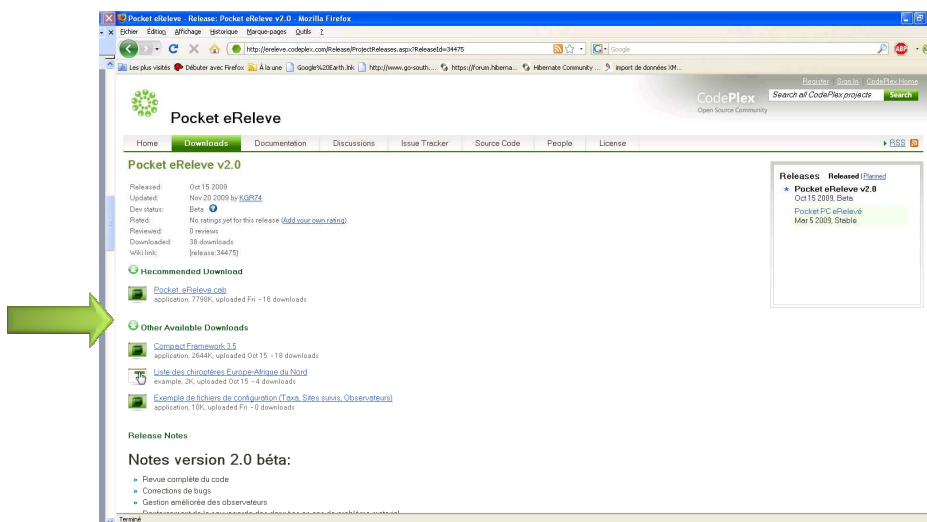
Pocket eReleve - Release: Pocket eReleve v2.0 - Mozilla Firefox

Fichier Édition Affichage Historique Marque-pages Outils ?

http://ereleve.codeplex.com/Release/ProjectReleases.aspx?ReleaseId=34475

Google

Les plus visités Débuter avec Firefox À la une Google%20Earth.lnk http://www.go-south.... https://forum.hiberna... Hibernate Community ... import de données XM...

Register Sign In CodePlex Home

Search all CodePlex projects Search

Pocket eReleve

CodePlex Open Source Community

Home Downloads Documentation Discussions Issue Tracker Source Code People License RSS

Pocket eReleve v2.0

Released: Oct 15 2009
Updated: Nov 20 2009 by KGR74
Dev status: Beta
Rated: No ratings yet for this release (Add your own rating)
Reviewed: 0 reviews
Downloaded: 38 downloads
Wiki link: [release:34475]

Recommended Download

Pocket_eReleve.cab
application, 7798K, uploaded Fri - 16 downloads

Other Available Downloads

Compact Framework 3.5
application, 2644K, uploaded Oct 15 - 18 downloads

Liste des chiroptères Europe-Afrique du Nord
example, 2K, uploaded Oct 15 - 4 downloads

Exemple de fichiers de configuration (Taxa, Sites suivis, Observateurs)
application, 10K, uploaded Fri - 0 downloads

Release Notes

Notes version 2.0 béta:

» Revue complète du code
» Corrections de bugs
» Gestion améliorée des observateurs

Releases Released | Planned

Pocket eReleve v2.0
Oct 15 2009, Beta

Pocket PC eRelevé
Mar 5 2009, Stable

Terminé